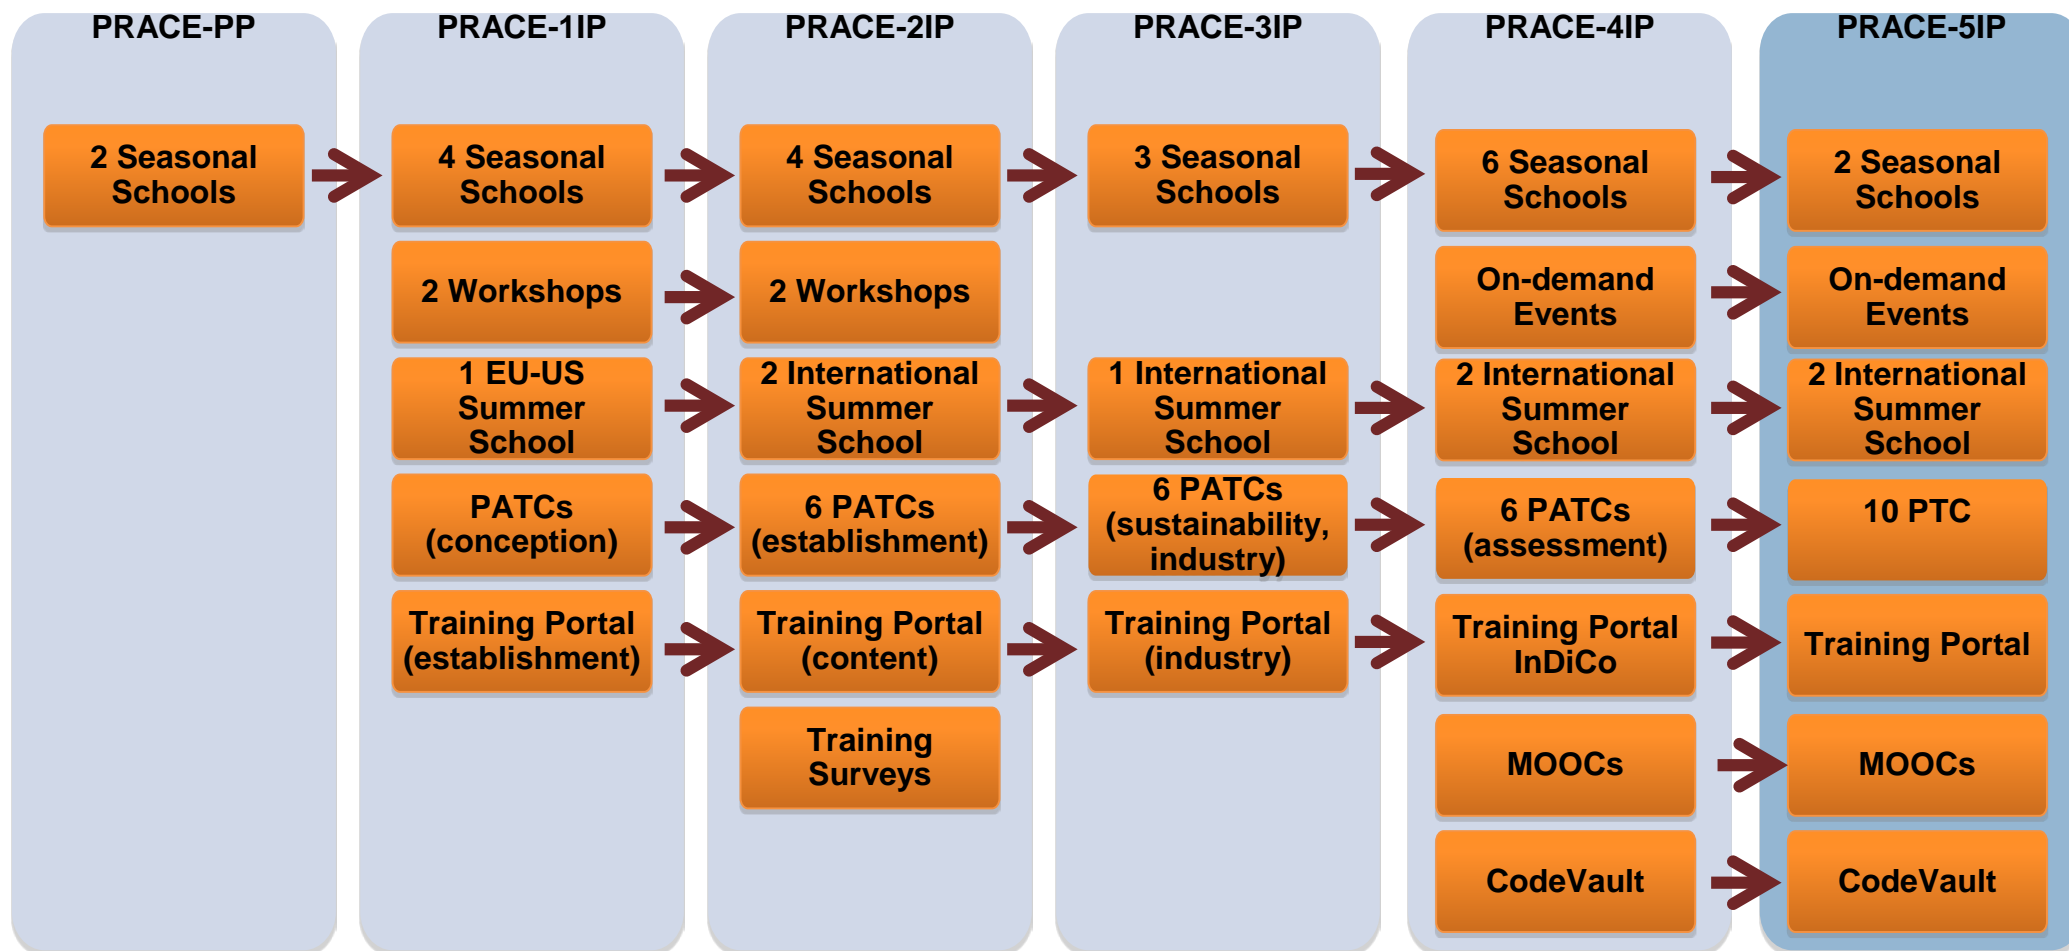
PRACE-PP

2 Seasonal Schools

PRACE-1IP

4 Seasonal Schools

2 Workshops

1 EU-US Summer School

PATCs (conception)

Training Portal (establishment)

PRACE-2IP

4 Seasonal Schools

2 Workshops

2 International Summer School

6 PATCs (establishment)

Training Portal (content)

Training Surveys

PRACE-3IP

3 Seasonal Schools

1 International Summer School

6 PATCs (sustainability, industry)

Training Portal (industry)

PRACE-4IP

6 Seasonal Schools

On-demand Events

2 International Summer School

6 PATCs (assessment)

Training Portal InDiCo

MOOCs

CodeVault

PRACE-5IP

2 Seasonal Schools

On-demand Events

2 International Summer School

10 PTC

Training Portal

MOOCs

CodeVault